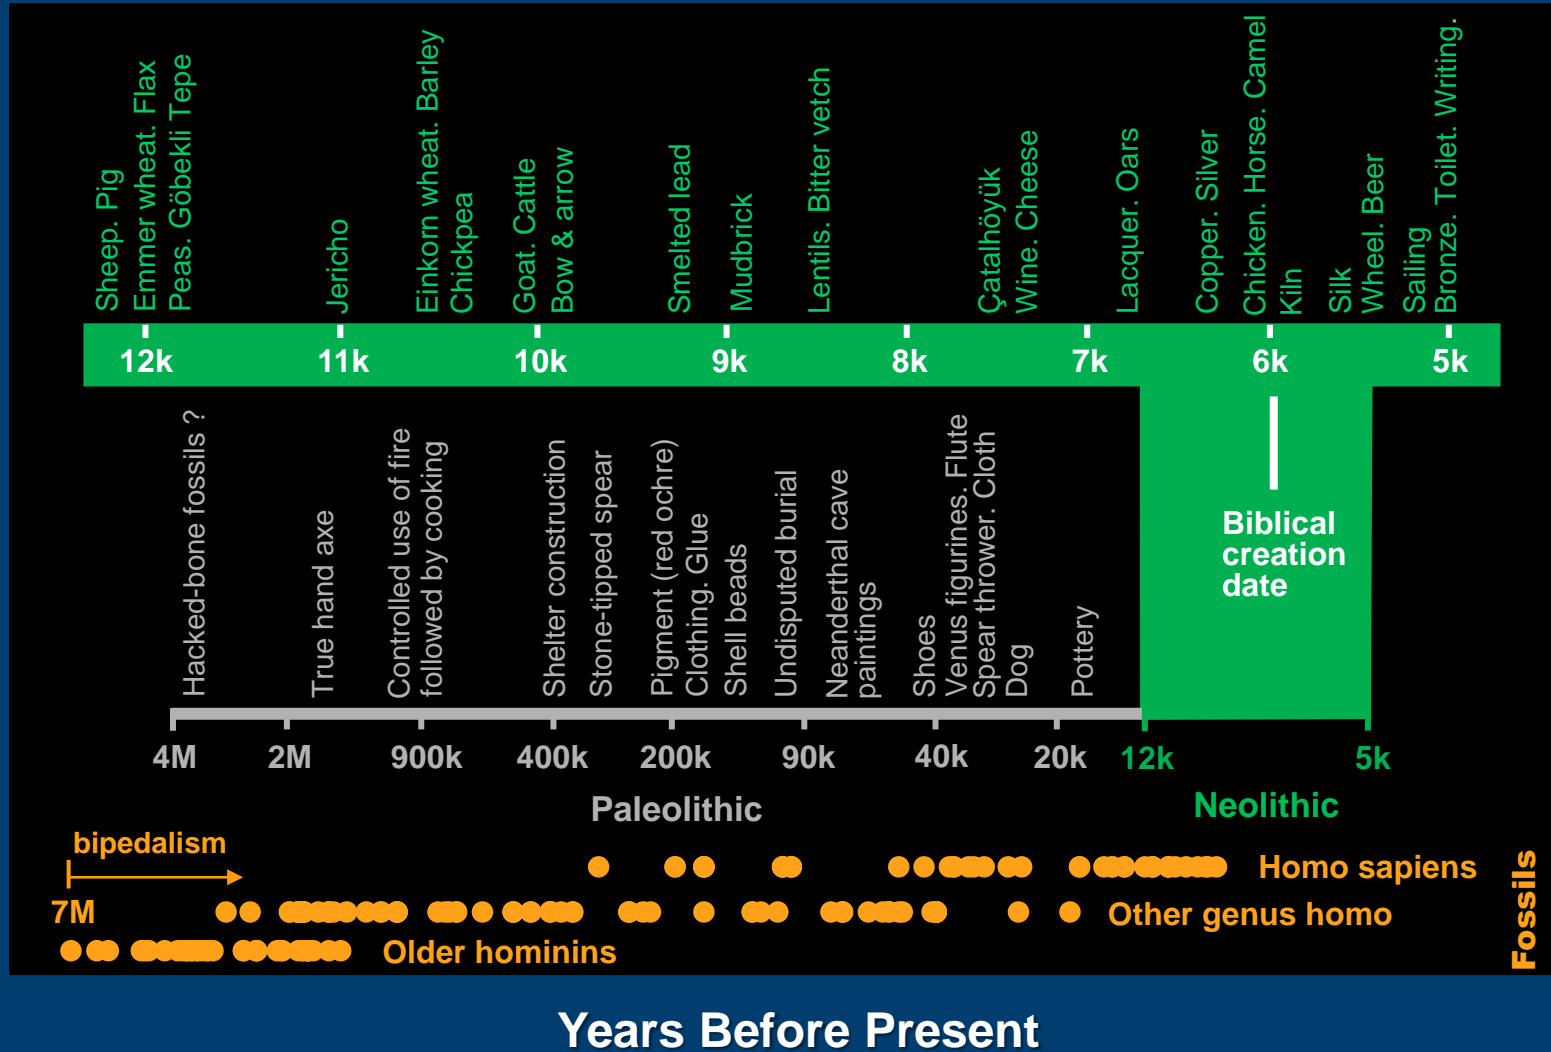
Sheep. Pig
Emmer wheat. Flax
Peas. Göbekli Tepe

Jericho

Einkorn wheat. Barley
Chickpea

Goat. Cattle
Bow & arrow

Smelted lead

Mudbrick

Lentils. Bitter vetch

Çatalhöyük
Wine. Cheese

Lacquer. Oars

Copper. Silver

Chicken. Horse. Camel
Kiln

Silk
Wheel. Beer

Sailing
Bronze. Toilet. Writing.

12k 11k 10k 9k 8k 7k 6k 5k

Hacked-bone fossils ?

True hand axe

Controlled use of fire
followed by cooking

Shelter construction

Stone-tipped spear

Pigment (red ochre)
Clothing. Glue

Shell beads

Undisputed burial

Neanderthal cave
paintings

Shoes
Venus figurines. Flute
Spear thrower. Cloth
Dog

Pottery

Biblical creation date

4M 2M 900k 400k 200k 90k 40k 20k 12k 5k

Paleolithic

Neolithic

bipedalism

7M

Homo sapiens

Other genus homo

Older hominins

Fossils

Years Before Present